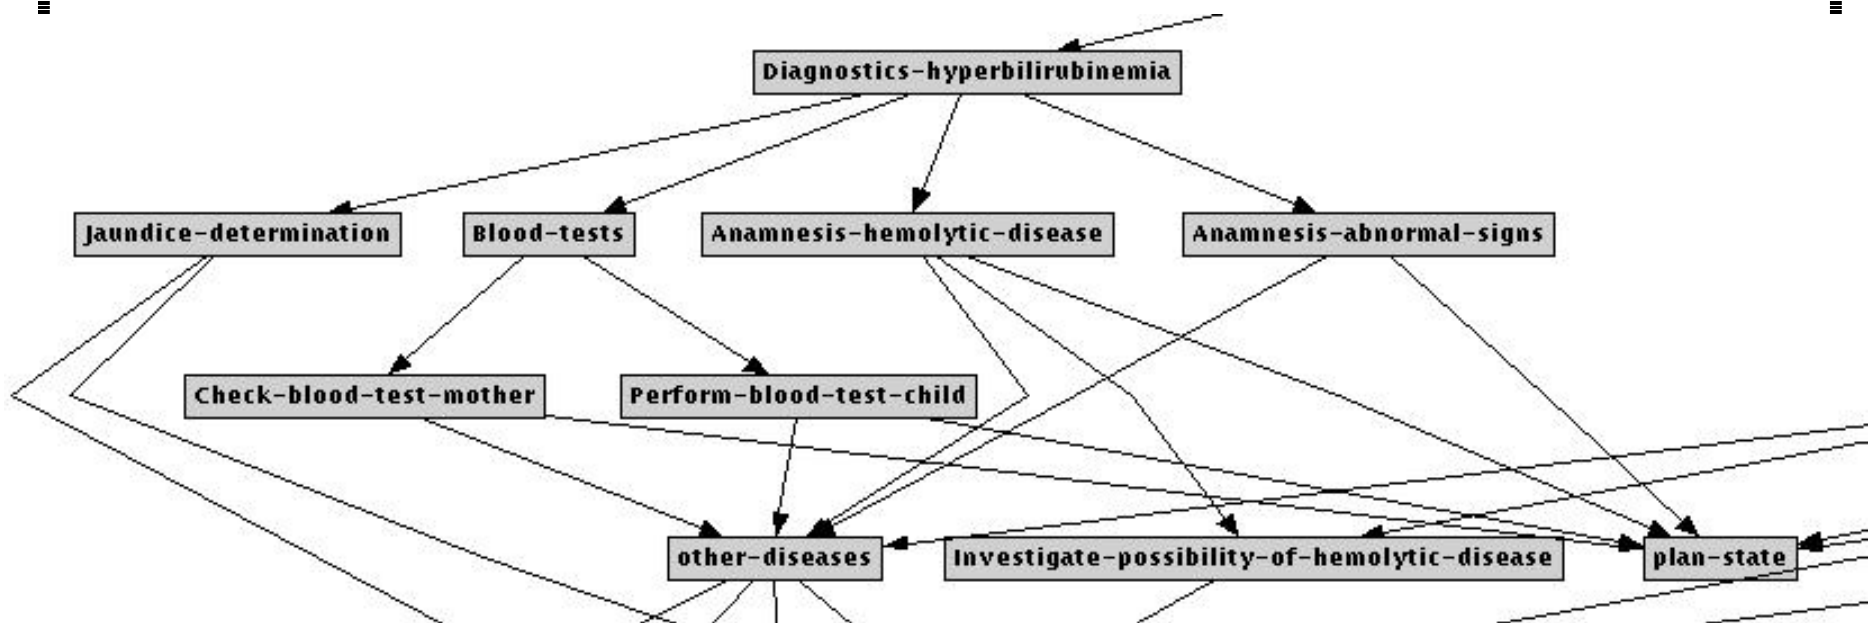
Diagnostics-hyperbilirubinemia

Jaundice-determination

Blood-tests

Anamnesis-hemolytic-disease

Anamnesis-abnormal-signs

Check-blood-test-mother

Perform-blood-test-child

other-diseases

Investigate-possibility-of-hemolytic-disease

plan-state